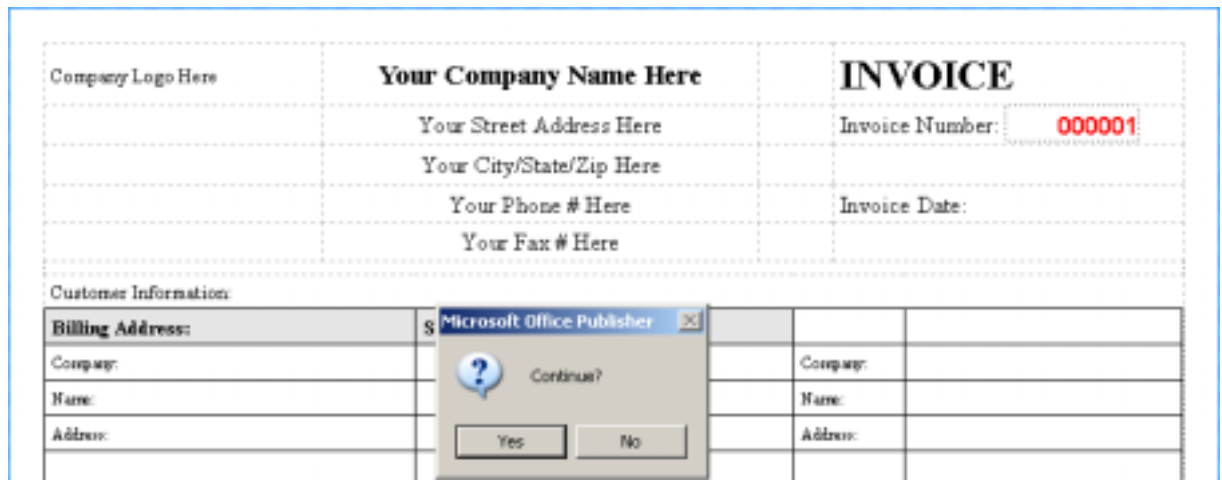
Company Logo Here

Your Company Name Here

Your Street Address Here

Your City/State/Zip Here

Your Phone # Here

Your Fax # Here

INVOICE

Invoice Number: 000001

Invoice Date:

Customer Information:

| Billing Address: | S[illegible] | | |
|---|---|---|---|
| Company: | | Company: | |
| Name: | | Name: | |
| Address: | | Address: | |
| | | | |

Microsoft Office Publisher

Continue?

Yes

No